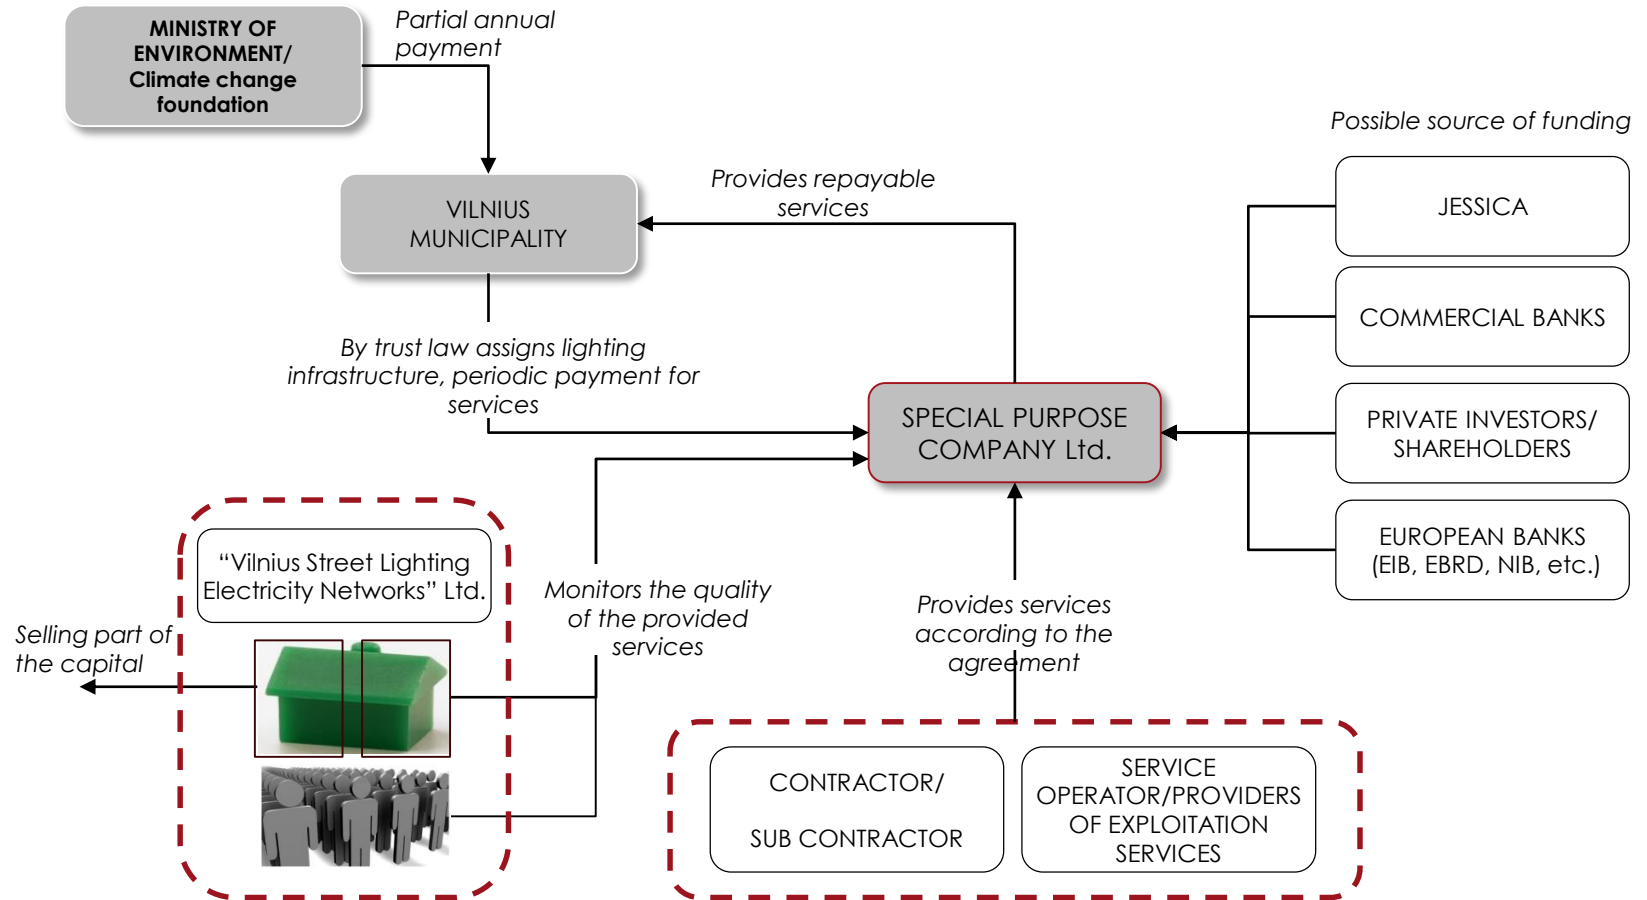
MINISTRY OF ENVIRONMENT/ Climate change foundation

Partial annual payment

VILNIUS MUNICIPALITY

Provides repayable services

Possible source of funding

JESSICA

COMMERCIAL BANKS

PRIVATE INVESTORS/ SHAREHOLDERS

EUROPEAN BANKS (EIB, EBRD, NIB, etc.)

By trust law assigns lighting infrastructure, periodic payment for services

SPECIAL PURPOSE COMPANY Ltd.

"Vilnius Street Lighting Electricity Networks" Ltd.

Selling part of the capital

Monitors the quality of the provided services

Provides services according to the agreement

CONTRACTOR/

SUB CONTRACTOR

SERVICE OPERATOR/PROVIDERS OF EXPLOITATION SERVICES